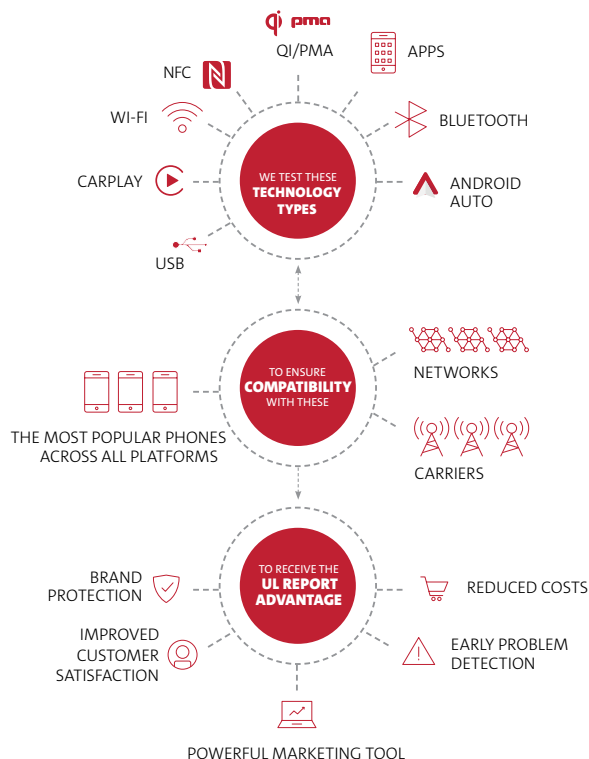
qi pma
QI/PMA

APPS

NFC

WI-FI

BLUETOOTH

CARPLAY

WE TEST THESE TECHNOLOGY TYPES

ANDROID AUTO

USB

NETWORKS

TO ENSURE COMPATIBILITY WITH THESE

THE MOST POPULAR PHONES ACROSS ALL PLATFORMS

CARRIERS

BRAND PROTECTION

TO RECEIVE THE UL REPORT ADVANTAGE

REDUCED COSTS

IMPROVED CUSTOMER SATISFACTION

EARLY PROBLEM DETECTION

POWERFUL MARKETING TOOL